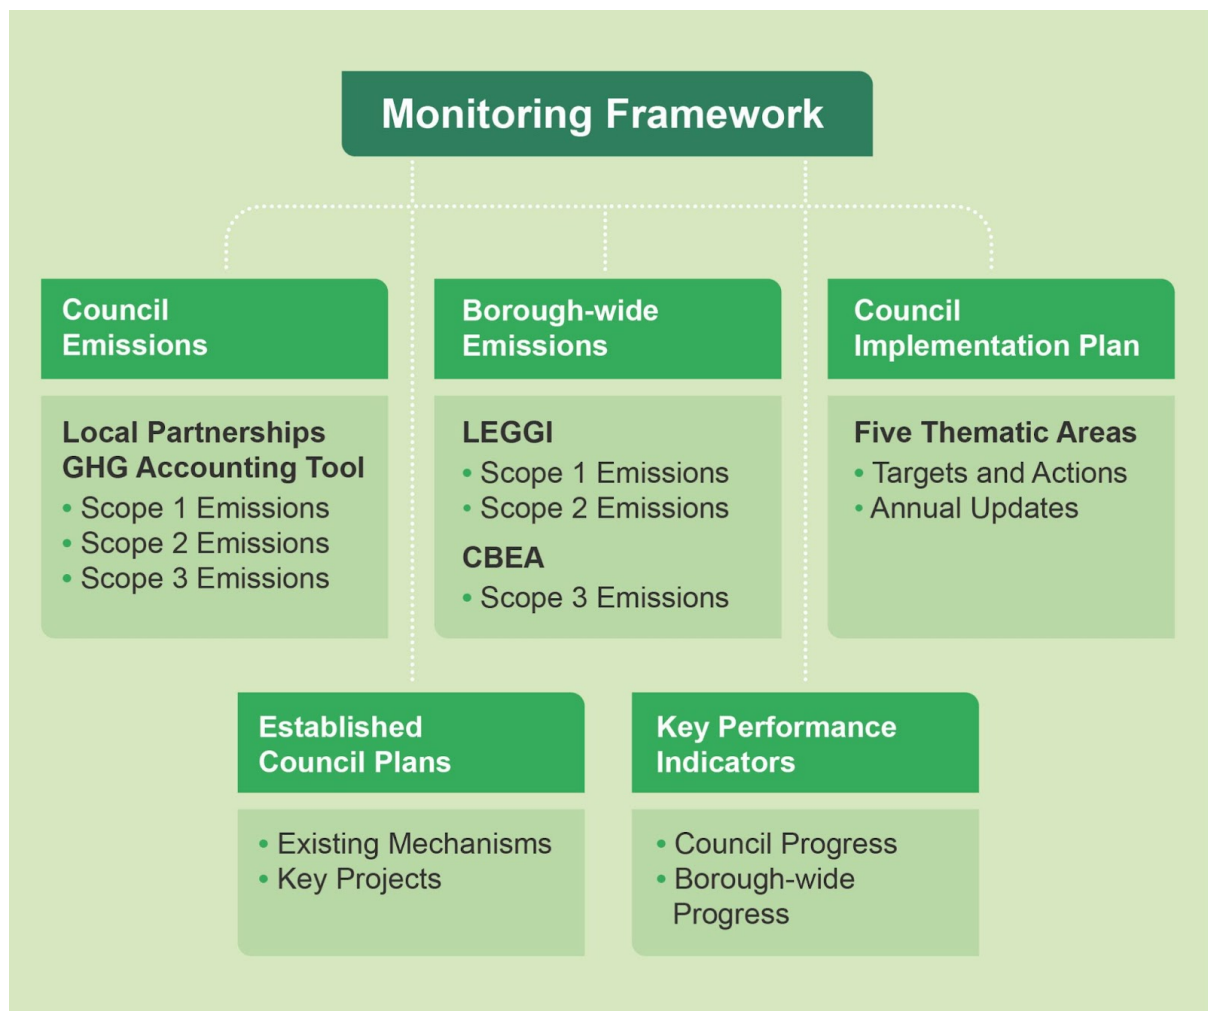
Monitoring Framework

Council Emissions

Local Partnerships GHG Accounting Tool
• Scope 1 Emissions
• Scope 2 Emissions
• Scope 3 Emissions

Borough-wide Emissions

LEGGI
• Scope 1 Emissions
• Scope 2 Emissions
CBEA
• Scope 3 Emissions

Council Implementation Plan

Five Thematic Areas
• Targets and Actions
• Annual Updates

Established Council Plans

• Existing Mechanisms
• Key Projects

Key Performance Indicators

• Council Progress
• Borough-wide Progress